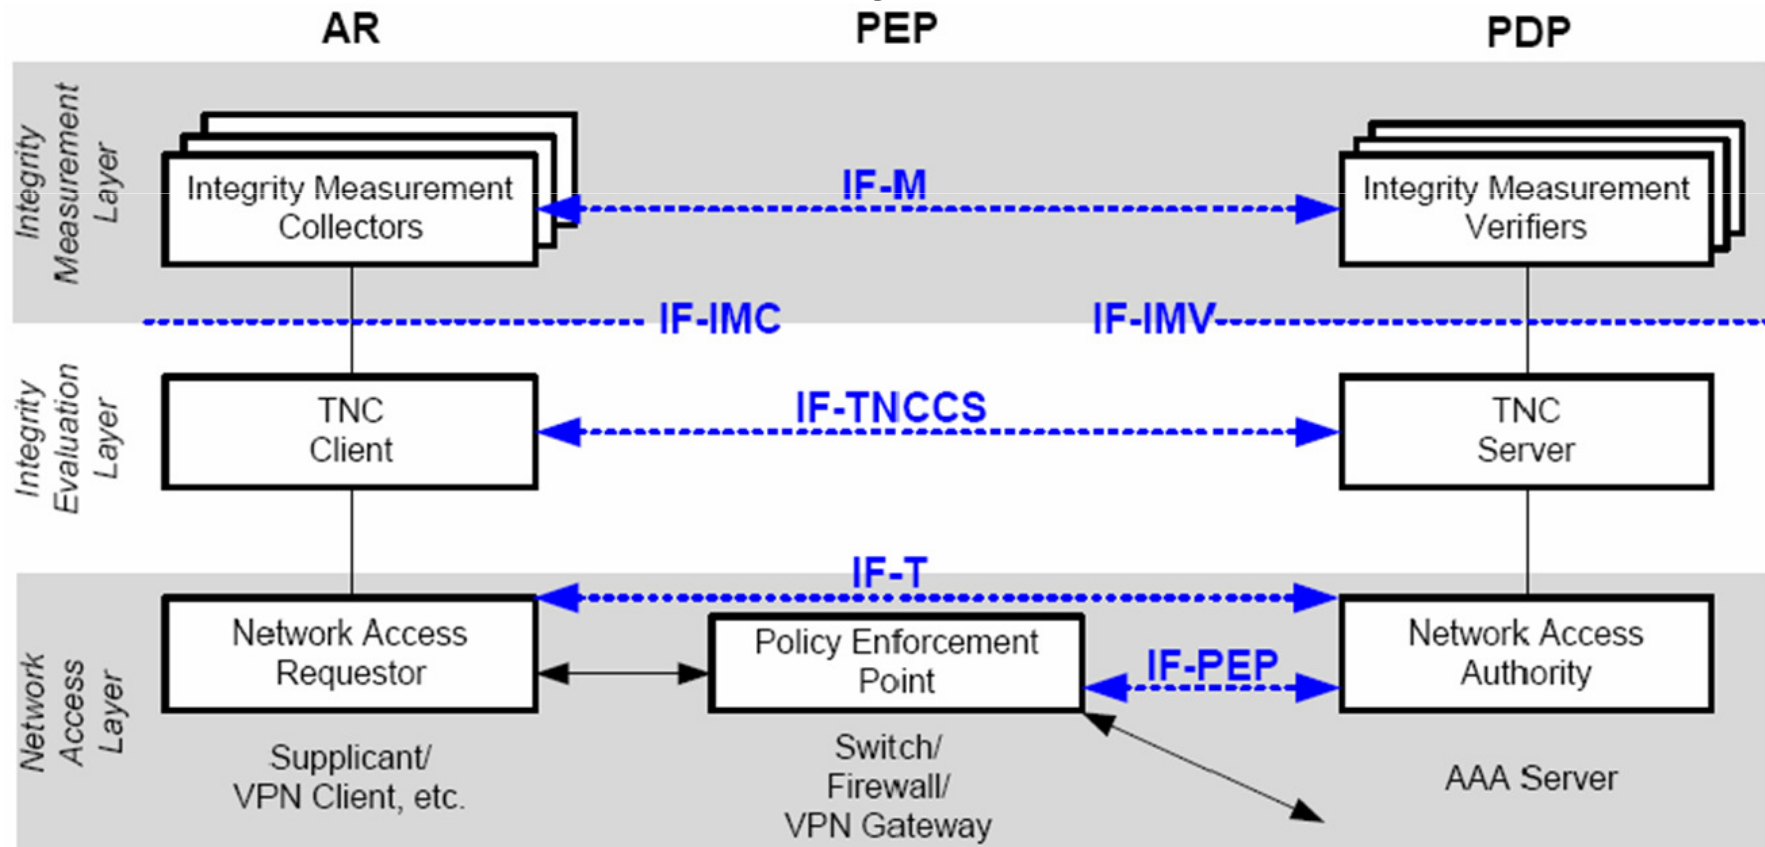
AR

PEP

PDP

Integrity Measurement Layer

Integrity Measurement Collectors

IF-M

Integrity Measurement Verifiers

IF-IMC

IF-IMV

Integrity Evaluation Layer

TNC Client

IF-TNCCS

TNC Server

IF-T

Network Access Layer

Network Access Requestor

Policy Enforcement Point

IF-PEP

Network Access Authority

Supplicant/ VPN Client, etc.

Switch/ Firewall/ VPN Gateway

AAA Server